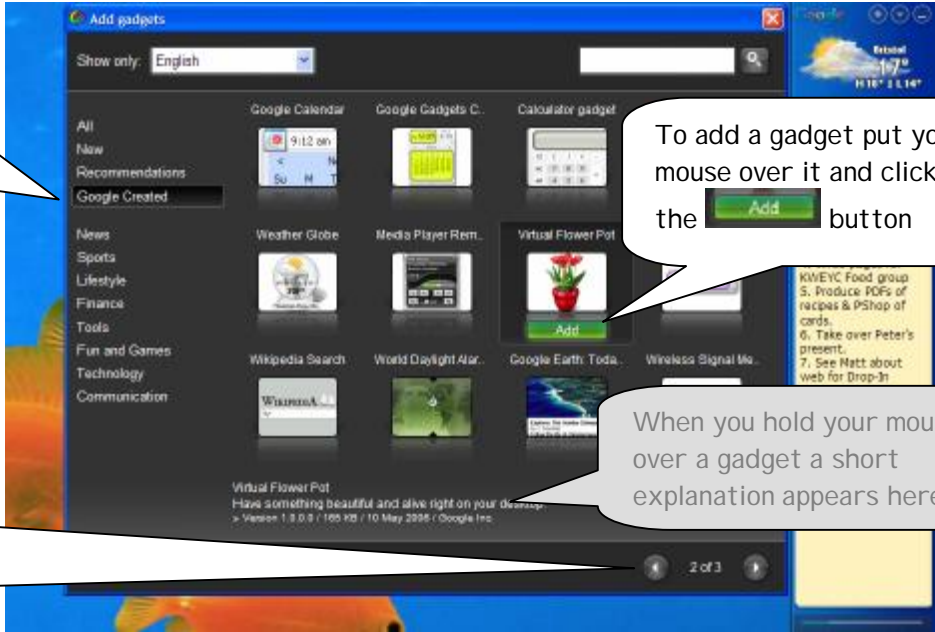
Add gadgets

Show only: English

All
New
Recommendations
Google Created

News
Sports
Lifestyle
Finance
Tools
Fun and Games
Technology
Communication

Google Calendar
Google Gadgets C..
Calculator gadget
Weather Globe
Media Player Rem..
Virtual Flower Pot
Add
Wikipedia Search
World Daylight Alar..
Google Earth: Toda..
Wireless Signal Me..

To add a gadget put yo mouse over it and click the Add button

When you hold your mou over a gadget a short explanation appears here

Virtual Flower Pot
Have something beautiful and alive right on your desktop.
> Version 1.0.0.0 / 165 KB / 10 May 2006 / Google Inc.

2 of 3

Google
Bristol
17°
H 16° | L 14°

KWEYC Food group
5. Produce PDFs of recipes & PShop of cards.
6. Take over Peter's present.
7. See Matt about web for Drop-In